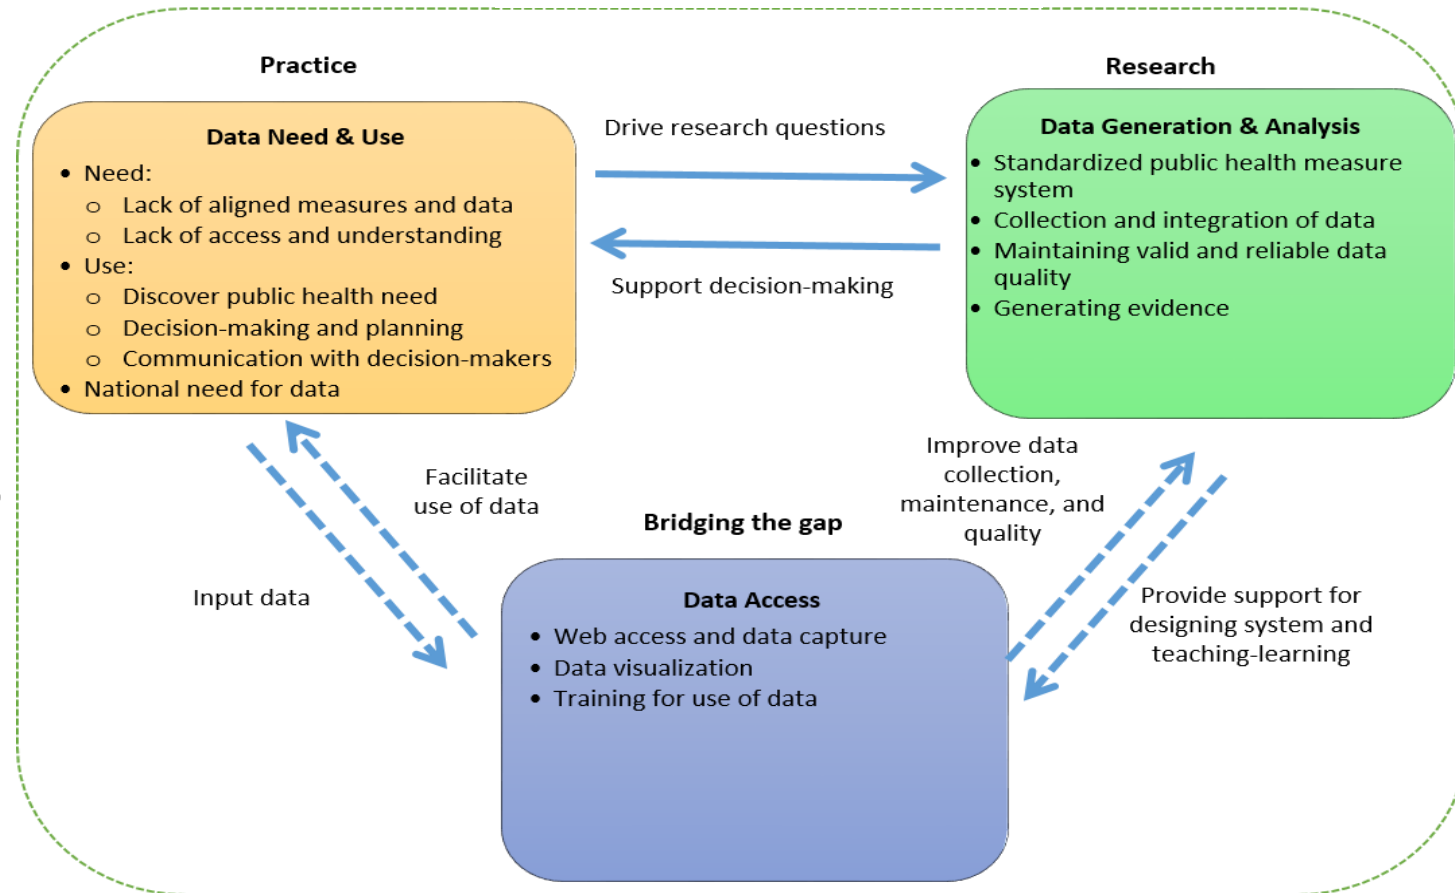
Practice

Data Need & Use

- Need:
  - Lack of aligned measures and data
  - Lack of access and understanding
- Use:
  - Discover public health need
  - Decision-making and planning
  - Communication with decision-makers
- National need for data

Drive research questions

Support decision-making

Research

Data Generation & Analysis

- Standardized public health measure system
- Collection and integration of data
- Maintaining valid and reliable data quality
- Generating evidence

Facilitate use of data

Input data

Bridging the gap

Improve data collection, maintenance, and quality

Provide support for designing system and teaching-learning

Data Access

- Web access and data capture
- Data visualization
- Training for use of data